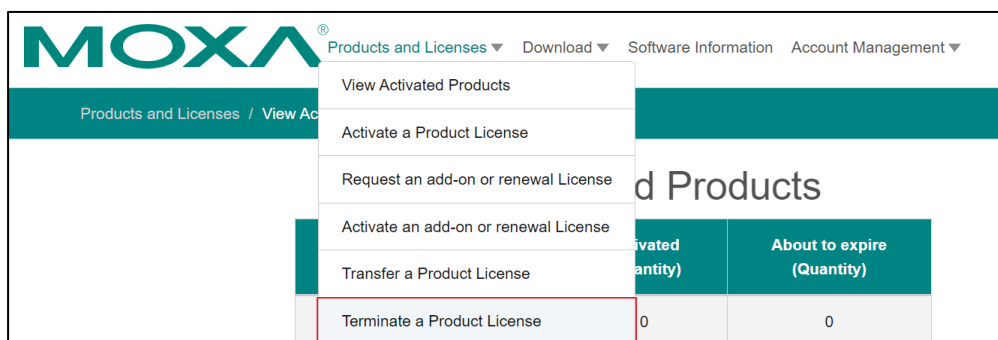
MOXA®

Products and Licenses ▾ Download ▾ Software Information Account Management ▾

Products and Licenses / View Ac

View Activated Products

Activate a Product License

Request an add-on or renewal License

Activate an add-on or renewal License

Transfer a Product License

Terminate a Product License

d Products

| ivated antity) | About to expire (Quantity) |
|---|---|
| 0 | 0 |